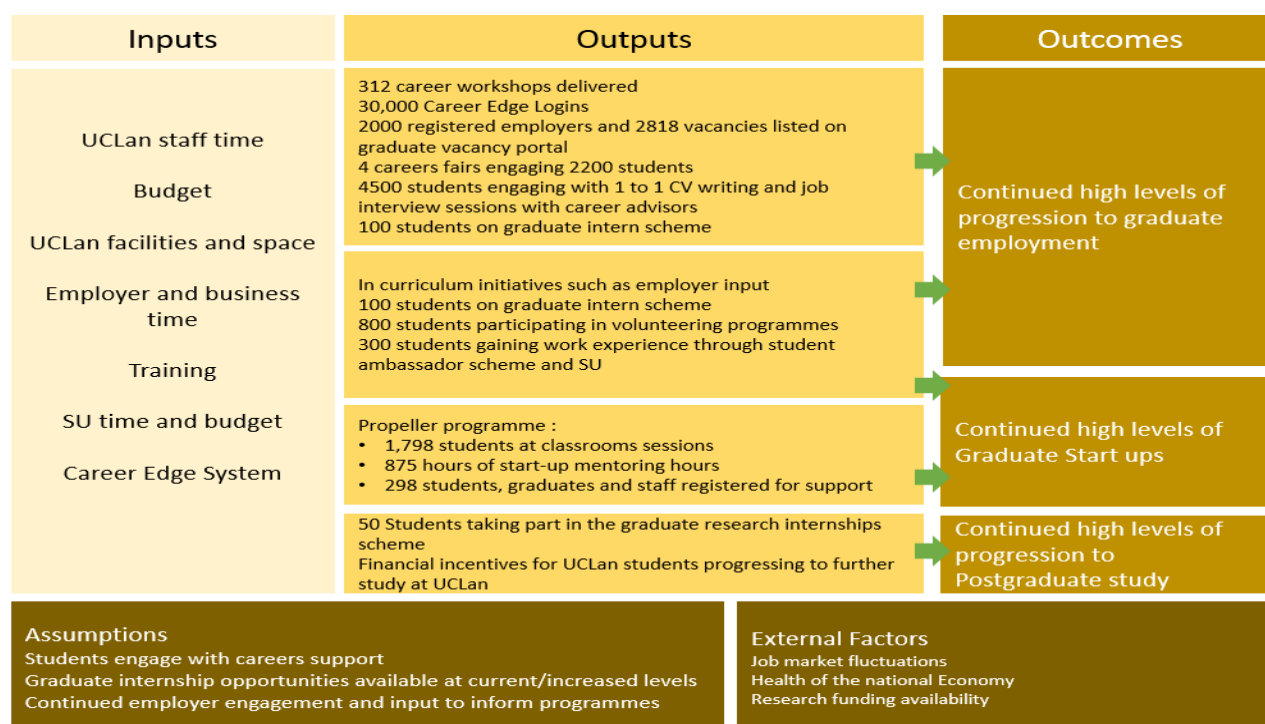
Inputs

UCLan staff time

Budget

UCLan facilities and space

Employer and business time

Training

SU time and budget

Career Edge System

Outputs

312 career workshops delivered
30,000 Career Edge Logins
2000 registered employers and 2818 vacancies listed on graduate vacancy portal
4 careers fairs engaging 2200 students
4500 students engaging with 1 to 1 CV writing and job interview sessions with career advisors
100 students on graduate intern scheme

In curriculum initiatives such as employer input
100 students on graduate intern scheme
800 students participating in volunteering programmes
300 students gaining work experience through student ambassador scheme and SU

Propeller programme :
• 1,798 students at classrooms sessions
• 875 hours of start-up mentoring hours
• 298 students, graduates and staff registered for support

50 Students taking part in the graduate research internships scheme
Financial incentives for UCLan students progressing to further study at UCLan

Outcomes

Continued high levels of progression to graduate employment

Continued high levels of Graduate Start ups

Continued high levels of progression to Postgraduate study

Assumptions
Students engage with careers support
Graduate internship opportunities available at current/increased levels
Continued employer engagement and input to inform programmes

External Factors
Job market fluctuations
Health of the national Economy
Research funding availability